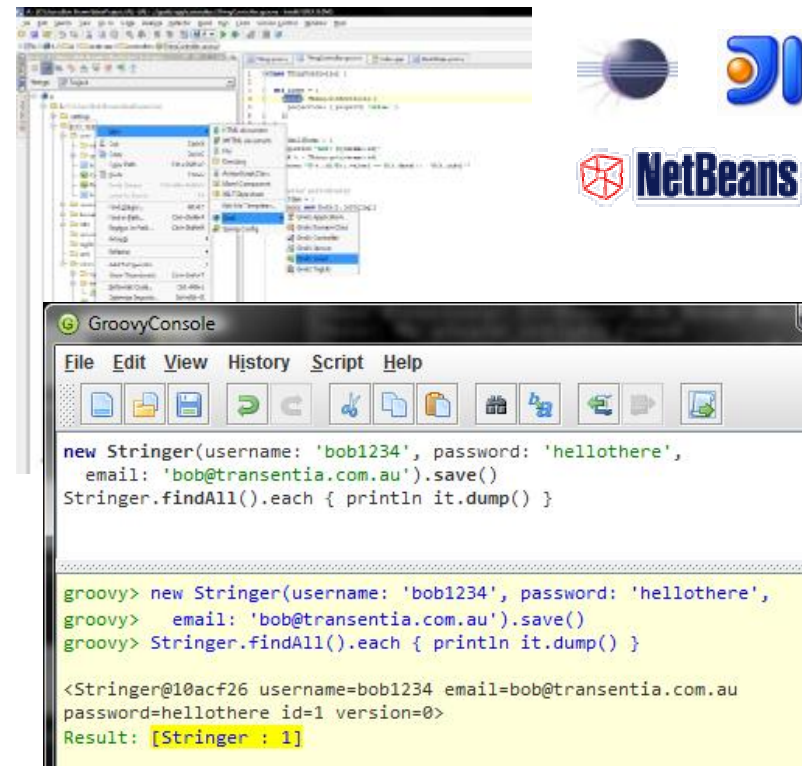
NetBeans

GroovyConsole

File Edit View History Script Help

new Stringer(username: 'bob1234', password: 'hellothere',
email: 'bob@transentia.com.au').save()
Stringer.findAll().each { println it.dump() }

groovy> new Stringer(username: 'bob1234', password: 'hellothere',
groovy> email: 'bob@transentia.com.au').save()
groovy> Stringer.findAll().each { println it.dump() }

<Stringer@10acf26 username=bob1234 email=bob@transentia.com.au password=hellothere id=1 version=0>
Result: [Stringer : 1]